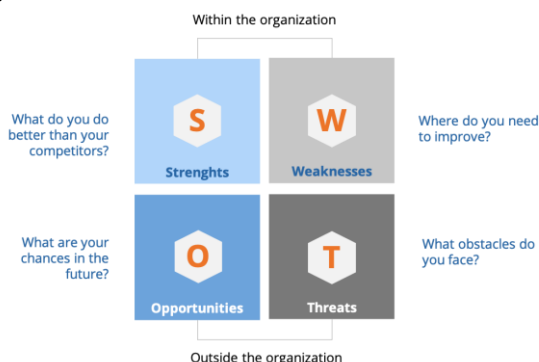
Within the organization

What do you do better than your competitors?

S

Strenghts

W

Weaknesses

Where do you need to improve?

What are your chances in the future?

O

Opportunities

T

Threats

What obstacles do you face?

Outside the organization